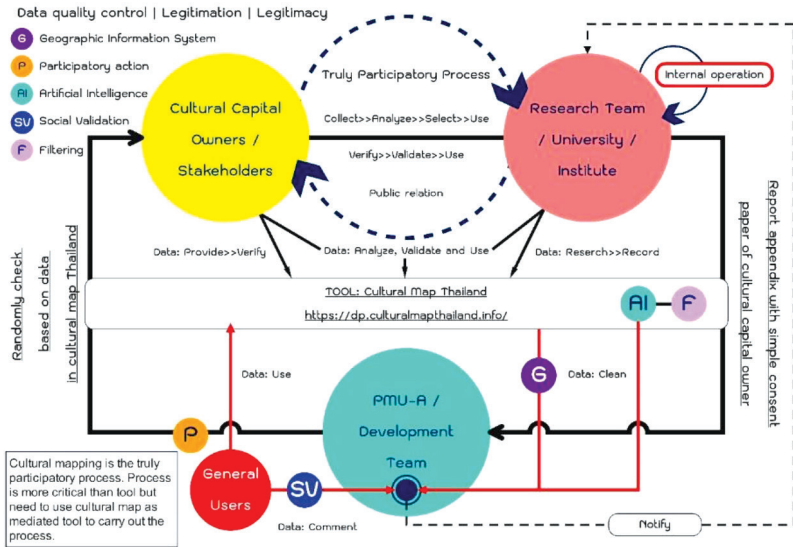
Data quality control | Legitimation | Legitimacy

G Geographic Information System

P Participatory action

AI Artificial Intelligence

SV Social Validation

F Filtering

Truly Participatory Process

Internal operation

Cultural Capital Owners / Stakeholders

Collect>>Analyze>>Select>>Use

Research Team / University / Institute

Verify>>Validate>>Use

Public relation

Data: Provide>>Verify

Data: Analyze, Validate and Use

Data: Reserch>>Record

Randomly check based on data in cultural map Thailand

TOOL: Cultural Map Thailand

https://dp.culturalmapthailand.info/

AI

F

Report appendix with simple consent paper of cultural capital owner

Data: Use

G

Data: Clean

PMU-A / Development Team

P

General Users

SV

Data: Comment

Notify

Cultural mapping is the truly participatory process. Process is more critical than tool but need to use cultural map as mediated tool to carry out the process.